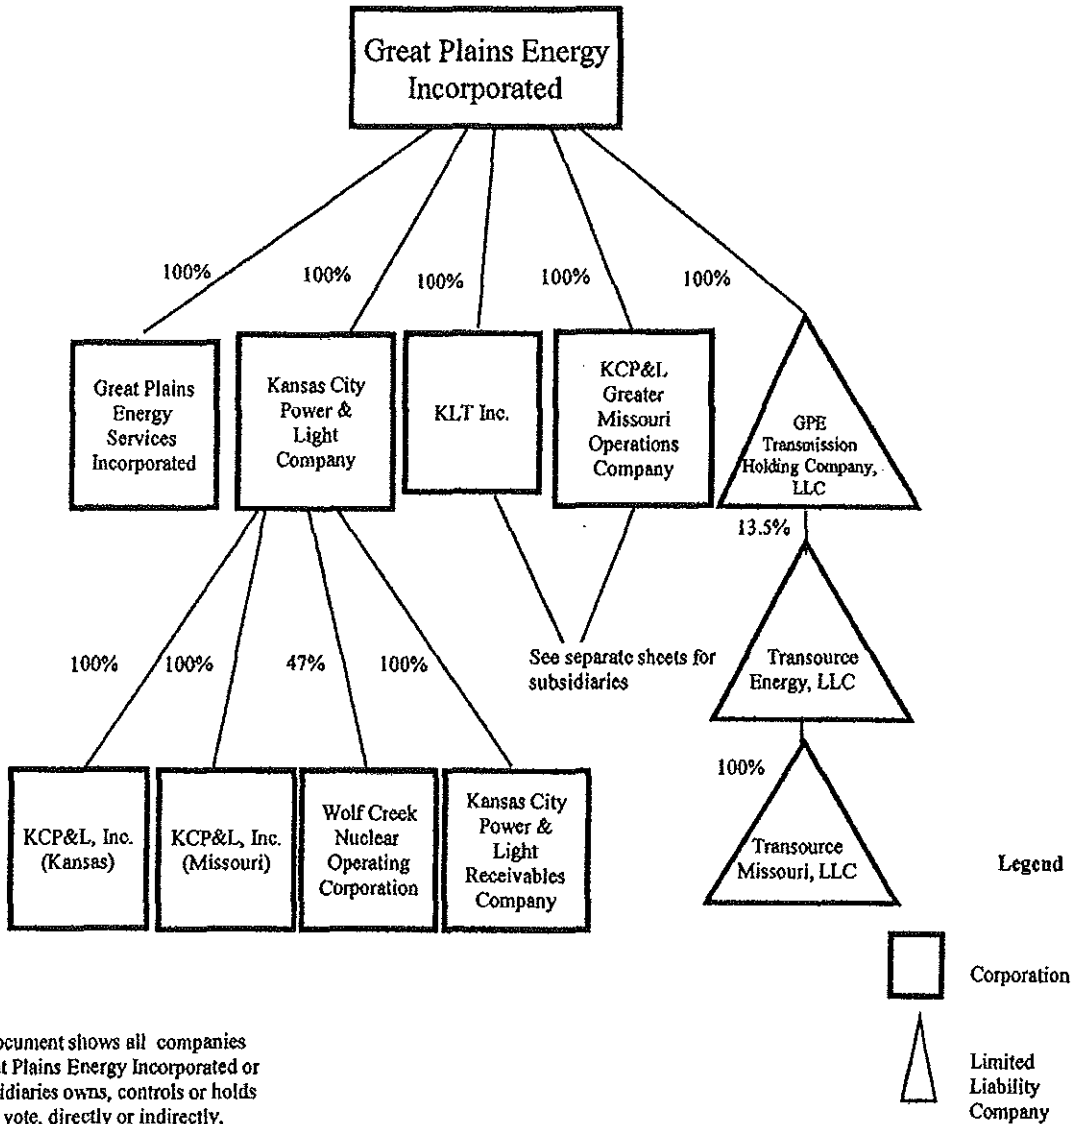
Great Plains Energy Incorporated

100%

100%

100%

100%

100%

Great Plains Energy Services Incorporated

Kansas City Power & Light Company

KLT Inc.

KCP&L Greater Missouri Operations Company

GPE Transmission Holding Company, LLC

13.5%

100%

100%

47%

100%

See separate sheets for subsidiaries

Transource Energy, LLC

100%

KCP&L, Inc. (Kansas)

KCP&L, Inc. (Missouri)

Wolf Creek Nuclear Operating Corporation

Kansas City Power & Light Receivables Company

Transource Missouri, LLC

Legend

Corporation

Limited Liability Company

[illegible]ocument shows all companies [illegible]t Plains Energy Incorporated or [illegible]idiaries owns, controls or holds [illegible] vote, directly or indirectly.